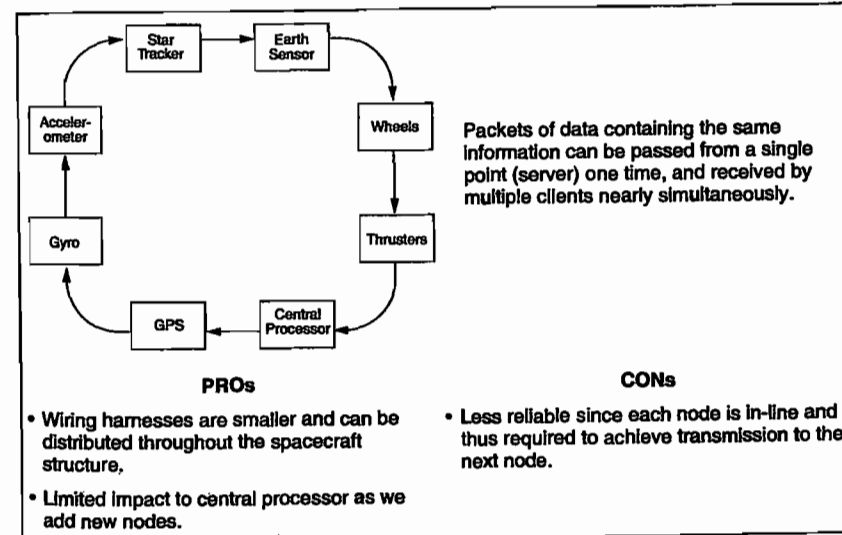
Star Tracker

Earth Sensor

Wheels

Thrusters

Central Processor

GPS

Gyro

Accelerometer

Packets of data containing the same information can be passed from a single point (server) one time, and received by multiple clients nearly simultaneously.

PROs

• Wiring harnesses are smaller and can be distributed throughout the spacecraft structure.

• Limited impact to central processor as we add new nodes.

CONs

• Less reliable since each node is in-line and thus required to achieve transmission to the next node.